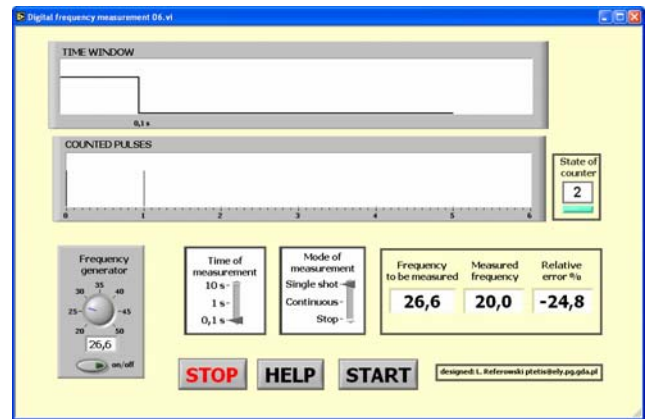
Digital frequency measurement 06.vi

TIME WINDOW

0,1 s

COUNTED PULSES

0 1 2 3 4 5 6

State of counter
2

Frequency generator
30 35 40
25 45
20 50
26,6
on/off

Time of measurement
10 s
1 s
0,1 s

Mode of measurement
Single shot
Continuous
Stop

Frequency to be measured
26,6

Measured frequency
20,0

Relative error %
-24,8

STOP HELP START

designed: L. Referowski ptetis@ely.pg.gda.pl